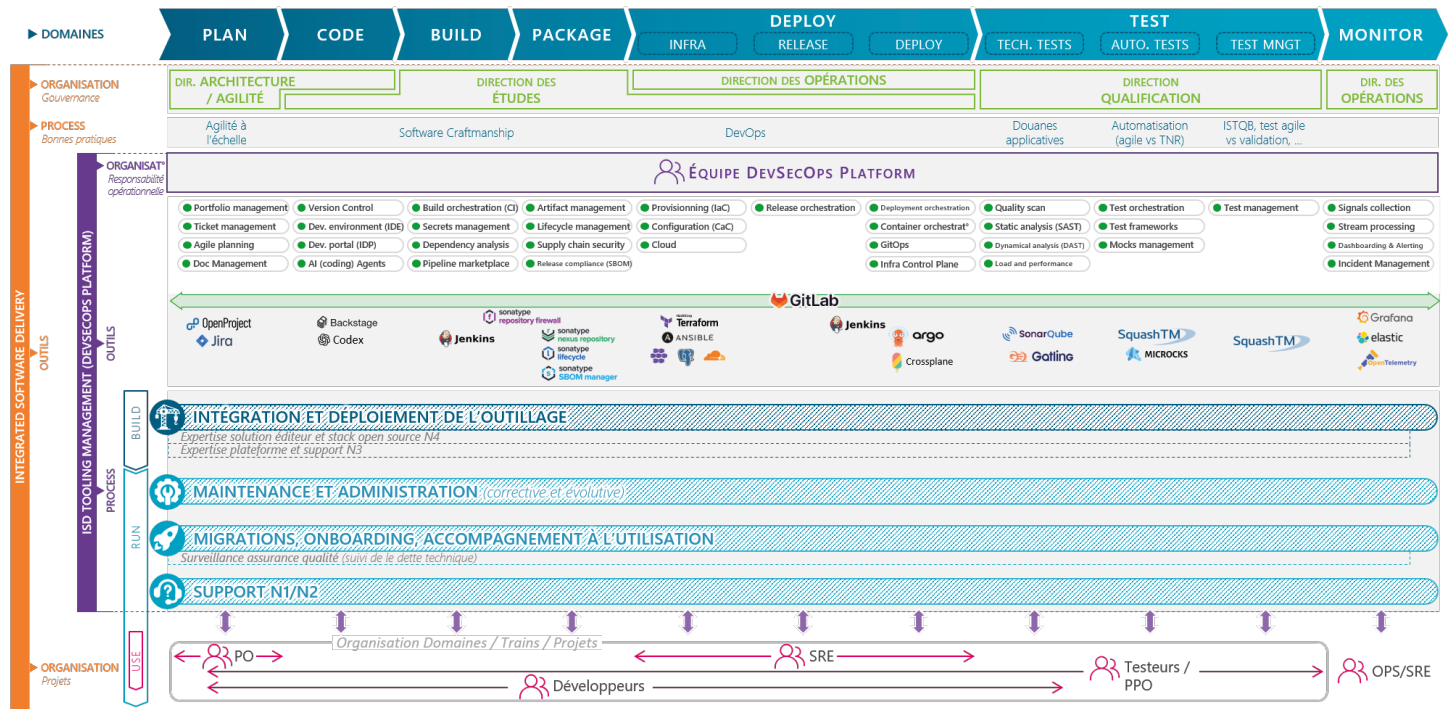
DOMAINES

PLAN | CODE | BUILD | PACKAGE | DEPLOY: INFRA, RELEASE, DEPLOY | TEST: TECH. TESTS, AUTO. TESTS, TEST MNGT | MONITOR

INTEGRATED SOFTWARE DELIVERY

ORGANISATION
Gouvernance

DIR. ARCHITECTURE / AGILITÉ
DIRECTION DES ÉTUDES
DIRECTION DES OPÉRATIONS
DIRECTION QUALIFICATION
DIR. DES OPÉRATIONS

PROCESS
Bonnes pratiques

Agilité à l'échelle
Software Craftmanship
DevOps
Douanes applicatives
Automatisation (agile vs TNR)
ISTQB, test agile vs validation, ...

OUTILS

ISD TOOLING MANAGEMENT (DEVSECOPS PLATFORM)

ORGANISAT°
Responsabilité opérationnelle

ÉQUIPE DEVSECOPS PLATFORM

Portfolio management
Ticket management
Agile planning
Doc Management
Version Control
Dev. environment (IDE)
Dev. portal (IDP)
AI (coding) Agents
Build orchestration (CI)
Secrets management
Dependency analysis
Pipeline marketplace
Artifact management
Lifecycle management
Supply chain security
Release compliance (SBOM)
Provisionning (IaC)
Configuration (CaC)
Cloud
Release orchestration
Deployment orchestration
Container orchestrat°
GitOps
Infra Control Plane
Quality scan
Static analysis (SAST)
Dynamical analysis (DAST)
Load and performance
Test orchestration
Test frameworks
Mocks management
Test management
Signals collection
Stream processing
Dashboarding & Alerting
Incident Management

OUTILS

GitLab

OpenProject
Jira
Backstage
Codex
Jenkins
sonatype repository firewall
sonatype nexus repository
sonatype lifecycle
sonatype SBOM manager
Terraform
ANSIBLE
Jenkins
argo
Crossplane
SonarQube
Gatling
SquashTM
MICROCKS
SquashTM
Grafana
elastic
OpenTelemetry

PROCESS

BUILD

INTÉGRATION ET DÉPLOIEMENT DE L'OUTILLAGE
Expertise solution éditeur et stack open source N4
Expertise plateforme et support N3

RUN

MAINTENANCE ET ADMINISTRATION (corrective et évolutive)

MIGRATIONS, ONBOARDING, ACCOMPAGNEMENT À L'UTILISATION
Surveillance assurance qualité (suivi de le dette technique)

SUPPORT N1/N2

USE

ORGANISATION
Projets

Organisation Domaines / Trains / Projets

PO
SRE
Testeurs / PPO
Développeurs
OPS/SRE